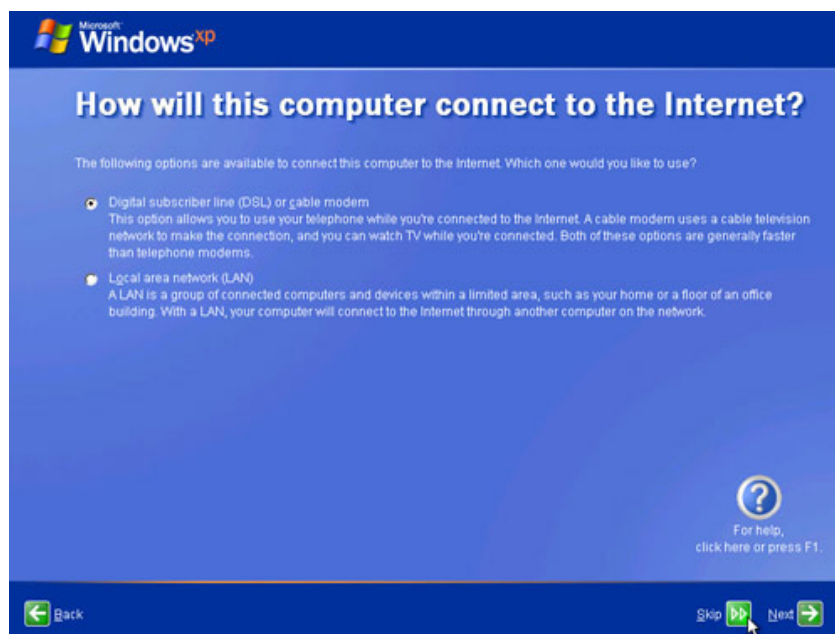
Microsoft Windows xp

How will this computer connect to the Internet?

The following options are available to connect this computer to the Internet. Which one would you like to use?

Digital subscriber line (DSL) or cable modem
This option allows you to use your telephone while you're connected to the Internet. A cable modem uses a cable television network to make the connection, and you can watch TV while you're connected. Both of these options are generally faster than telephone modems.

Local area network (LAN)
A LAN is a group of connected computers and devices within a limited area, such as your home or a floor of an office building. With a LAN, your computer will connect to the Internet through another computer on the network.

?

For help, click here or press F1.

Back

Skip

Next